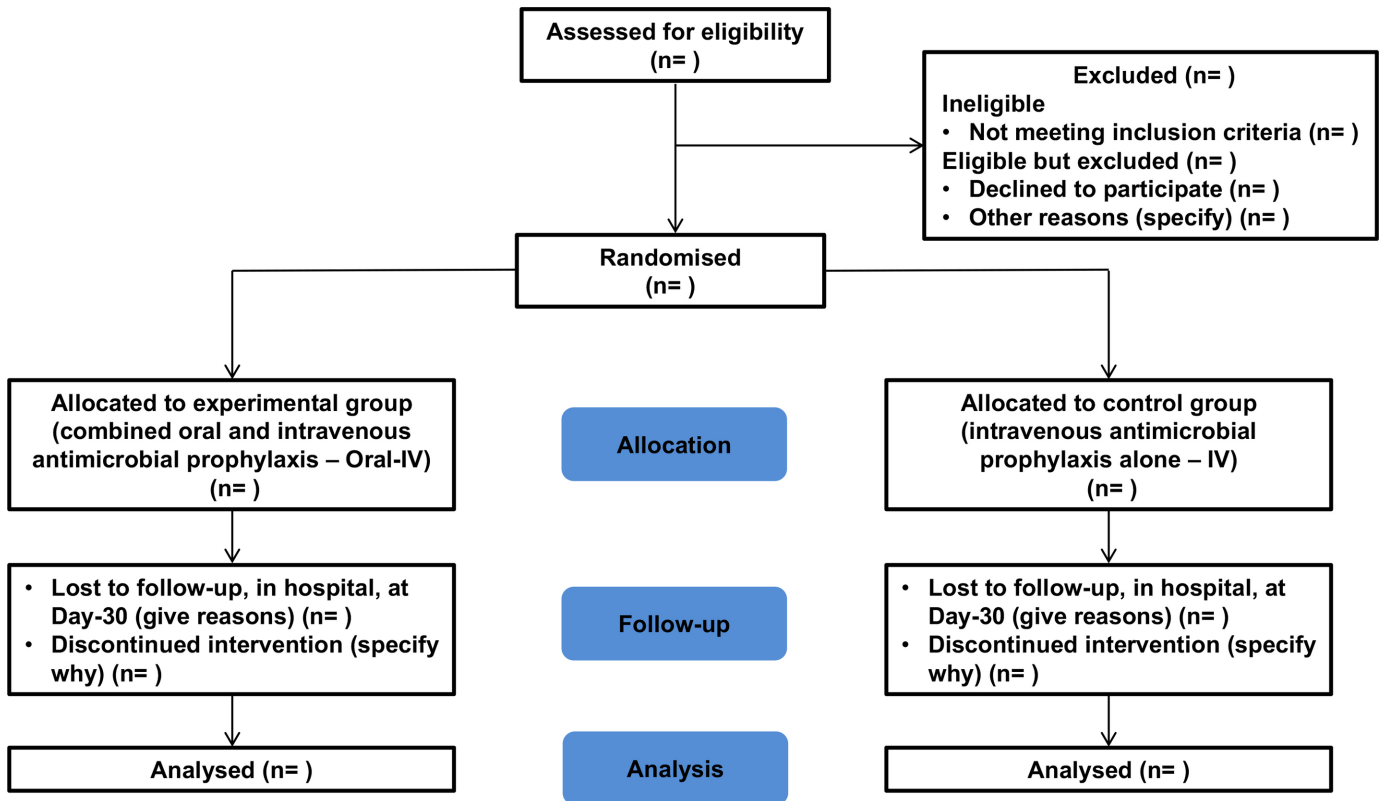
Assessed for eligibility
(n= )

Excluded (n= )
Ineligible
• Not meeting inclusion criteria (n= )
Eligible but excluded (n= )
• Declined to participate (n= )
• Other reasons (specify) (n= )

Randomised
(n= )

Allocated to experimental group (combined oral and intravenous antimicrobial prophylaxis – Oral-IV)
(n= )

Allocation

Allocated to control group (intravenous antimicrobial prophylaxis alone – IV)
(n= )

• Lost to follow-up, in hospital, at Day-30 (give reasons) (n= )
• Discontinued intervention (specify why) (n= )

Follow-up

• Lost to follow-up, in hospital, at Day-30 (give reasons) (n= )
• Discontinued intervention (specify why) (n= )

Analysed (n= )

Analysis

Analysed (n= )